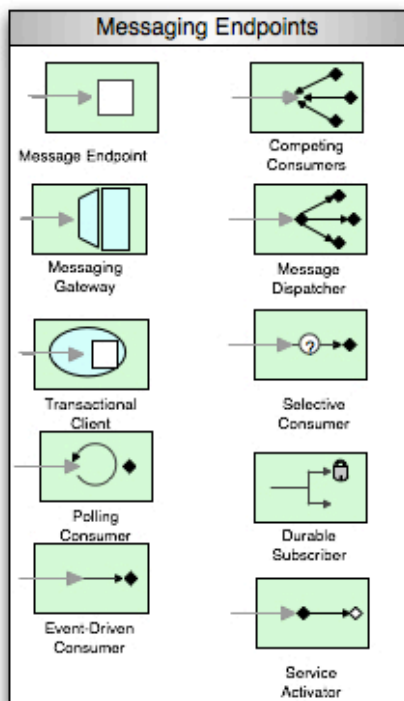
Messaging Endpoints

Message Endpoint

Competing Consumers

Messaging Gateway

Message Dispatcher

Transactional Client

Selective Consumer

Polling Consumer

Durable Subscriber

Event-Driven Consumer

Service Activator